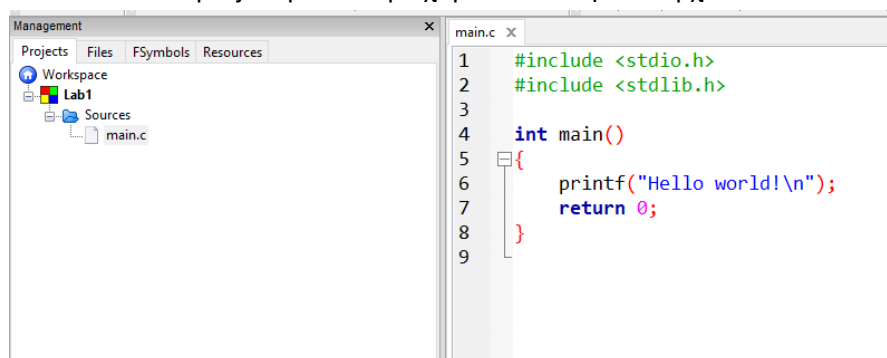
Management ×

Projects | Files | FSymbols | Resources

Workspace
Lab1
Sources
main.c

main.c ×

1 #include <stdio.h>
2 #include <stdlib.h>
3
4 int main()
5 {
6 printf("Hello world!\n");
7 return 0;
8 }
9